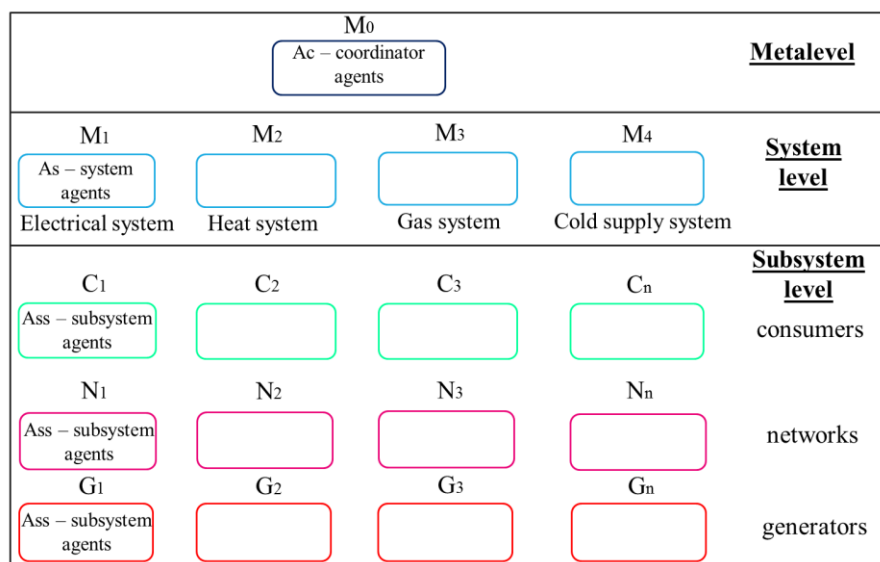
$M_0$
Ac – coordinator agents

Metalevel

$M_1$
As – system agents
Electrical system

$M_2$
Heat system

$M_3$
Gas system

$M_4$
Cold supply system

System level

Subsystem level

$C_1$
Ass – subsystem agents

$C_2$

$C_3$

$C_n$

consumers

$N_1$
Ass – subsystem agents

$N_2$

$N_3$

$N_n$

networks

$G_1$
Ass – subsystem agents

$G_2$

$G_3$

$G_n$

generators